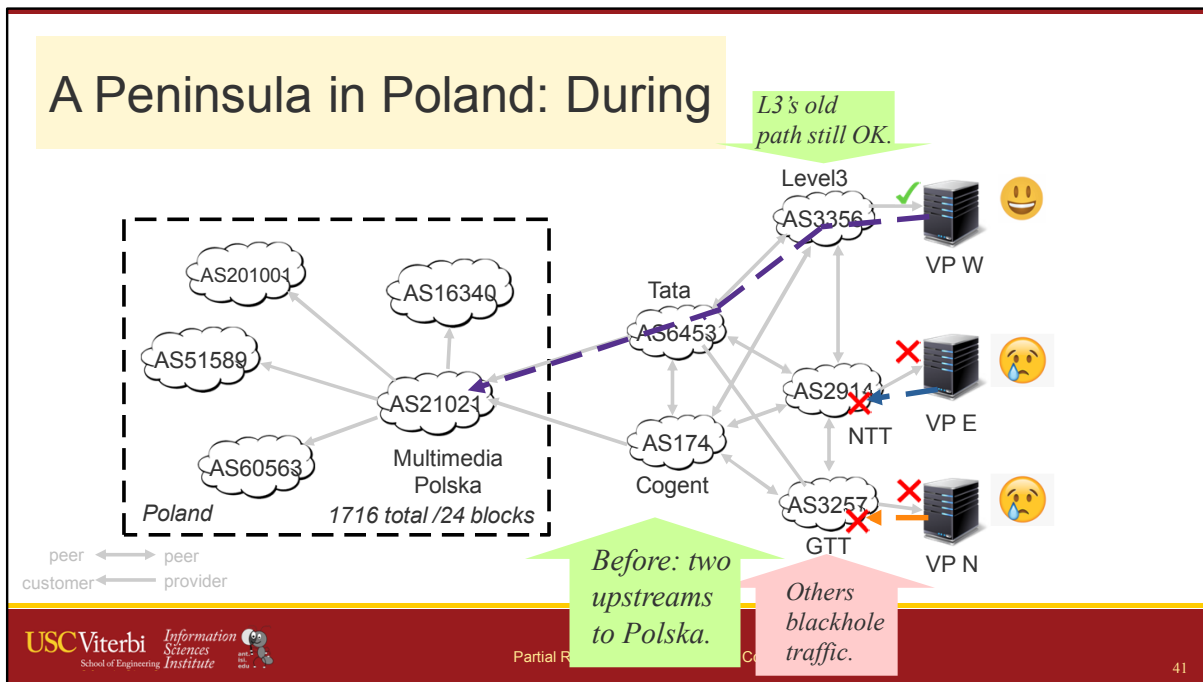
A Peninsula in Poland: During

L3's old path still OK.

Level3
AS3356

VP W

AS201001
AS16340
AS51589
AS21021
AS60563
Multimedia Polska
Poland
1716 total /24 blocks

Tata
AS6453
AS174
Cogent

AS2914
NTT
VP E

AS3257
GTT
VP N

peer peer
customer provider

Before: two upstreams to Polska.

Others blackhole traffic.

USC Viterbi School of Engineering Information Sciences Institute ant. isi. edu

Partial R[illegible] Co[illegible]

41